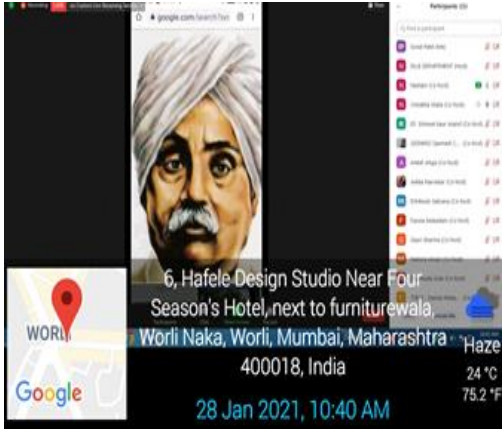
Recording

google.com/search?sxsrf

Participants

6, Hafele Design Studio Near Four Season's Hotel, next to furniturewala, Worli Naka, Worli, Mumbai, Maharashtra 400018, India

WORLI

Google

Haze
24 °C
75.2 °F

28 Jan 2021, 10:40 AM